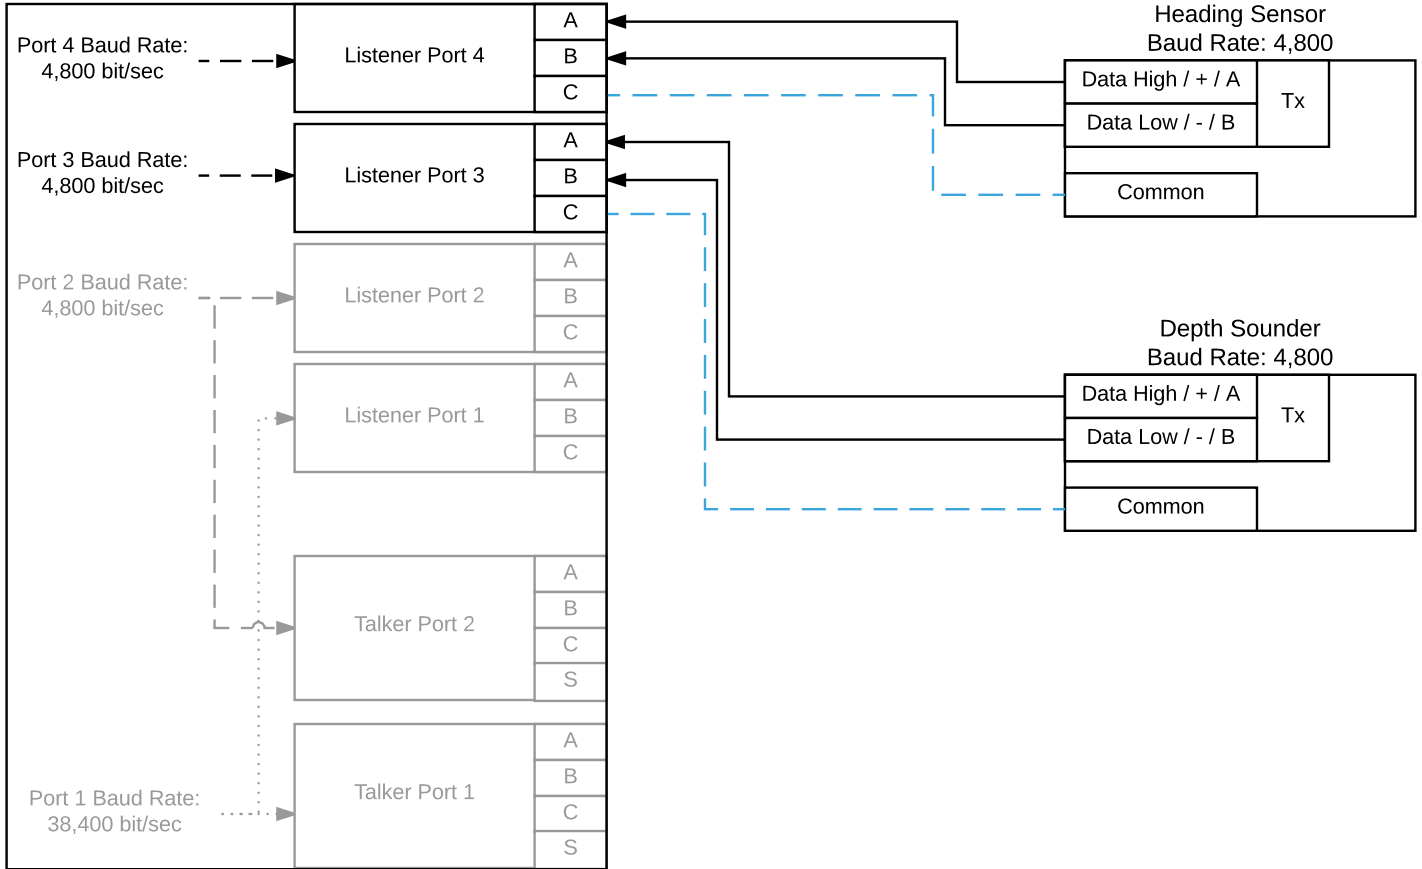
Port 4 Baud Rate:
4,800 bit/sec

Listener Port 4
A
B
C

Port 3 Baud Rate:
4,800 bit/sec

Listener Port 3
A
B
C

Port 2 Baud Rate:
4,800 bit/sec

Listener Port 2
A
B
C

Listener Port 1
A
B
C

Talker Port 2
A
B
C
S

Port 1 Baud Rate:
38,400 bit/sec

Talker Port 1
A
B
C
S

Heading Sensor
Baud Rate: 4,800

Data High / + / A
Data Low / - / B
Tx
Common

Depth Sounder
Baud Rate: 4,800

Data High / + / A
Data Low / - / B
Tx
Common